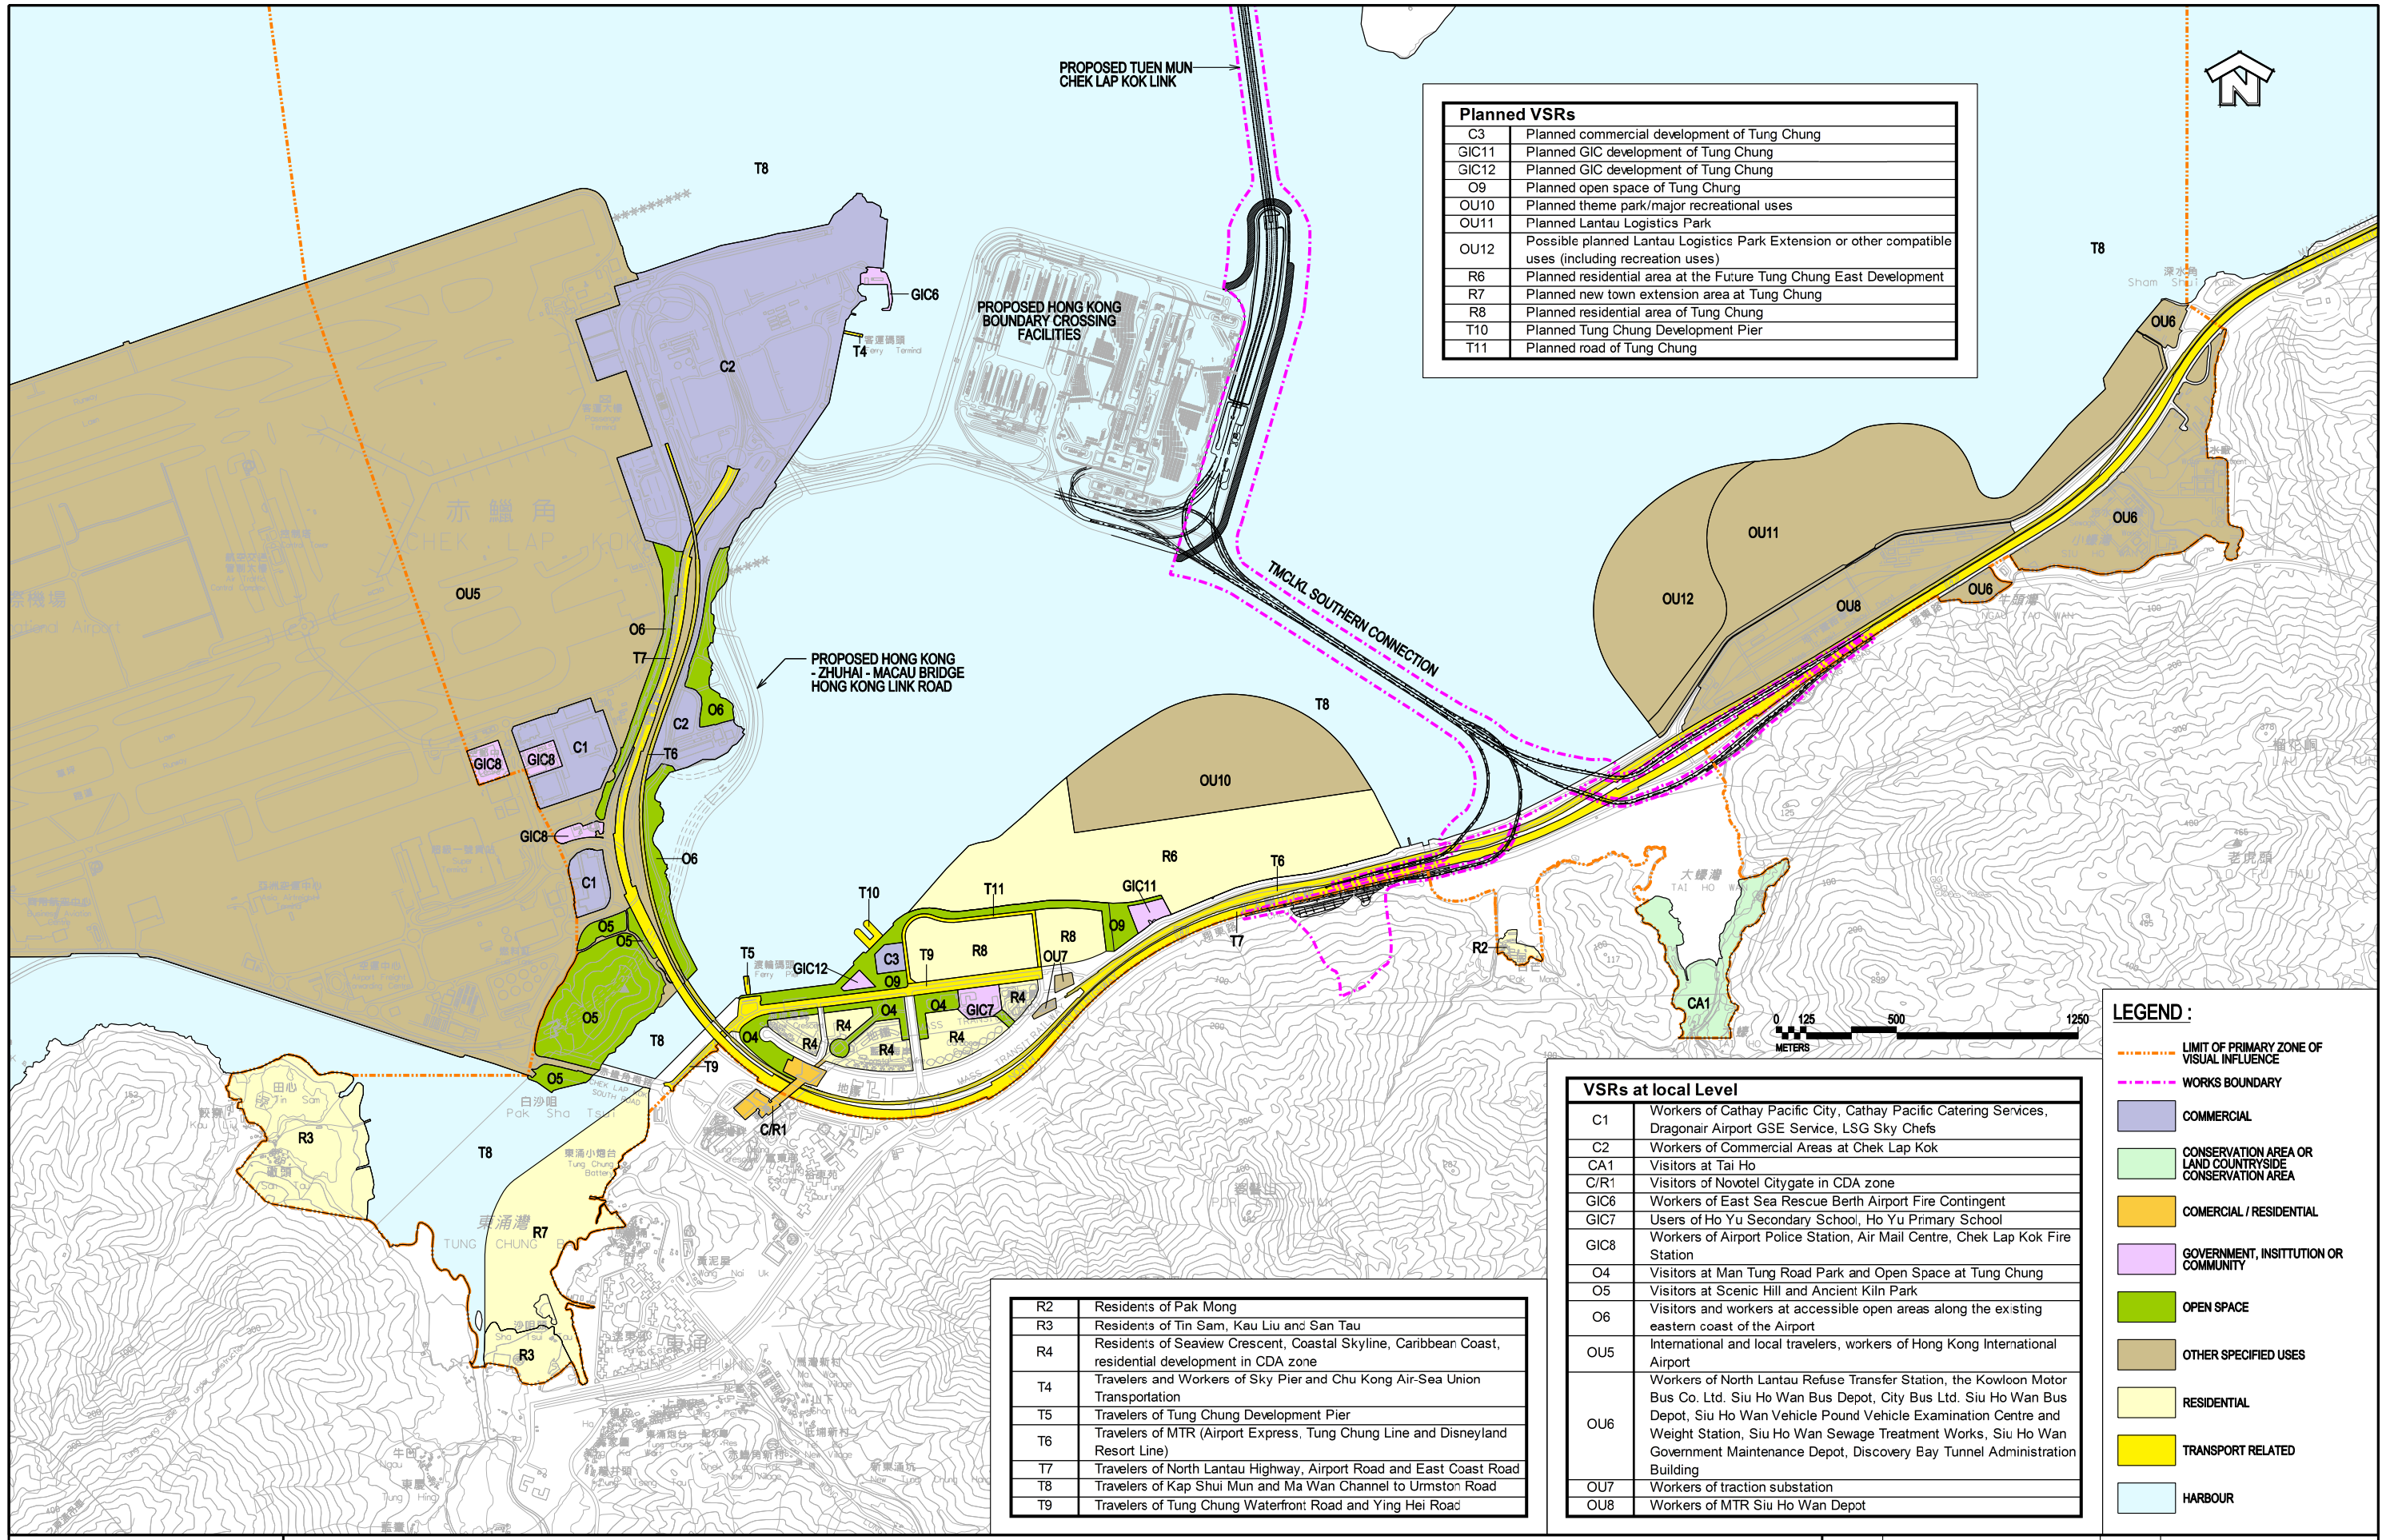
PROPOSED TUEN MUN CHEK LAP KOK LINK

Planned VSRs

| C3 | Planned commercial development of Tung Chung |
|---|---|
| GIC11 | Planned GIC development of Tung Chung |
| GIC12 | Planned GIC development of Tung Chung |
| O9 | Planned open space of Tung Chung |
| OU10 | Planned theme park/major recreational uses |
| OU11 | Planned Lantau Logistics Park |
| OU12 | Possible planned Lantau Logistics Park Extension or other compatible uses (including recreation uses) |
| R6 | Planned residential area at the Future Tung Chung East Development |
| R7 | Planned new town extension area at Tung Chung |
| R8 | Planned residential area of Tung Chung |
| T10 | Planned Tung Chung Development Pier |
| T11 | Planned road of Tung Chung |

T8
GIC6
PROPOSED HONG KONG BOUNDARY CROSSING FACILITIES
T4
C2
OU5
O6
T7
PROPOSED HONG KONG - ZHUHAI - MACAU BRIDGE HONG KONG LINK ROAD
TMCLKL SOUTHERN CONNECTION
OU6
OU11
OU12
OU8
OU10
R6
T6
GIC11
T11
C1
GIC8
T10
C3
T9
R8
O9
OU7
T5
GIC12
O5
O4
R4
GIC7
T7
R2
CA1
C/R1
R3
R7
0 125 500 1250 METERS
赤鱲角 CHEK LAP KOK
白沙咀 Pak Sha Tsui
大蠔灣 TAI HO WAN
東涌 TUNG CHUNG

LEGEND :
LIMIT OF PRIMARY ZONE OF VISUAL INFLUENCE
WORKS BOUNDARY
COMMERCIAL
CONSERVATION AREA OR LAND COUNTRYSIDE CONSERVATION AREA
COMERCIAL / RESIDENTIAL
GOVERNMENT, INSITTUTION OR COMMUNITY
OPEN SPACE
OTHER SPECIFIED USES
RESIDENTIAL
TRANSPORT RELATED
HARBOUR

| R2 | Residents of Pak Mong |
|---|---|
| R3 | Residents of Tin Sam, Kau Liu and San Tau |
| R4 | Residents of Seaview Crescent, Coastal Skyline, Caribbean Coast, residential development in CDA zone |
| T4 | Travelers and Workers of Sky Pier and Chu Kong Air-Sea Union Transportation |
| T5 | Travelers of Tung Chung Development Pier |
| T6 | Travelers of MTR (Airport Express, Tung Chung Line and Disneyland Resort Line) |
| T7 | Travelers of North Lantau Highway, Airport Road and East Coast Road |
| T8 | Travelers of Kap Shui Mun and Ma Wan Channel to Urmston Road |
| T9 | Travelers of Tung Chung Waterfront Road and Ying Hei Road |

VSRs at local Level

| C1 | Workers of Cathay Pacific City, Cathay Pacific Catering Services, Dragonair Airport GSE Service, LSG Sky Chefs |
|---|---|
| C2 | Workers of Commercial Areas at Chek Lap Kok |
| CA1 | Visitors at Tai Ho |
| C/R1 | Visitors of Novotel Citygate in CDA zone |
| GIC6 | Workers of East Sea Rescue Berth Airport Fire Contingent |
| GIC7 | Users of Ho Yu Secondary School, Ho Yu Primary School |
| GIC8 | Workers of Airport Police Station, Air Mail Centre, Chek Lap Kok Fire Station |
| O4 | Visitors at Man Tung Road Park and Open Space at Tung Chung |
| O5 | Visitors at Scenic Hill and Ancient Kiln Park |
| O6 | Visitors and workers at accessible open areas along the existing eastern coast of the Airport |
| OU5 | International and local travelers, workers of Hong Kong International Airport |
| OU6 | Workers of North Lantau Refuse Transfer Station, the Kowloon Motor Bus Co. Ltd. Siu Ho Wan Bus Depot, City Bus Ltd. Siu Ho Wan Bus Depot, Siu Ho Wan Vehicle Pound Vehicle Examination Centre and Weight Station, Siu Ho Wan Sewage Treatment Works, Siu Ho Wan Government Maintenance Depot, Discovery Bay Tunnel Administration Building |
| OU7 | Workers of traction substation |
| OU8 | Workers of MTR Siu Ho Wan Depot |